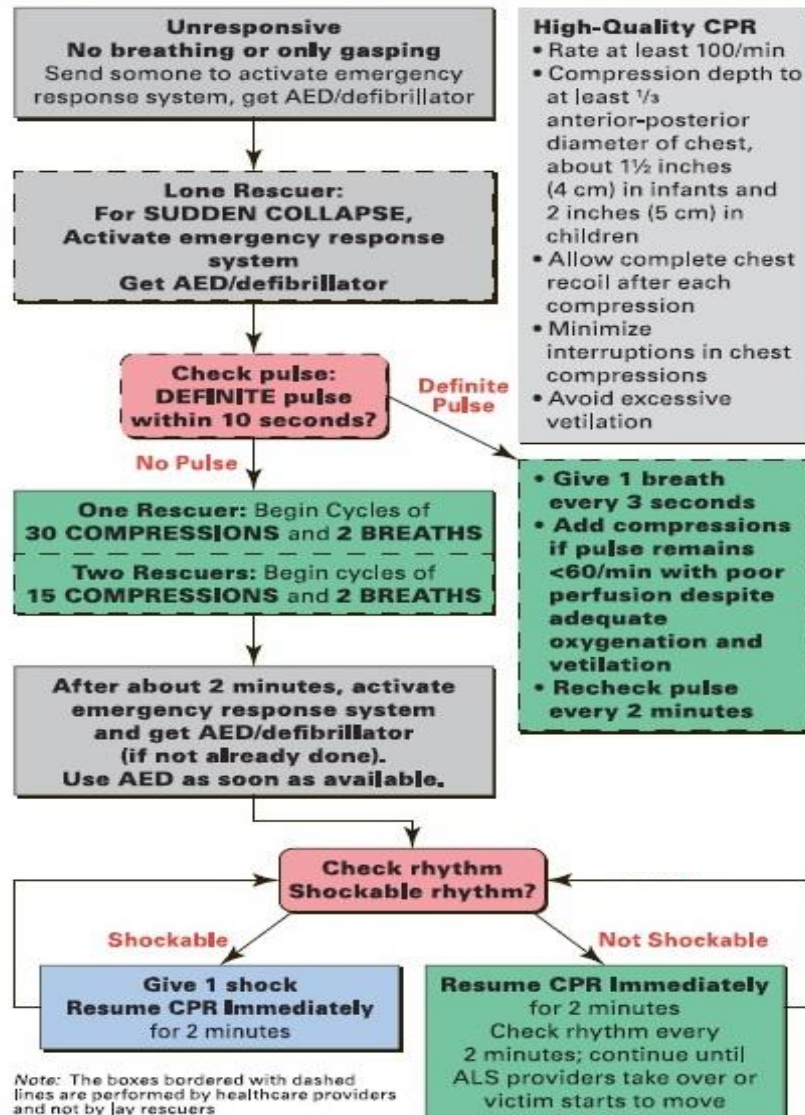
Unresponsive
No breathing or only gasping
Send somone to activate emergency response system, get AED/defibrillator

Lone Rescuer:
For SUDDEN COLLAPSE,
Activate emergency response system
Get AED/defibrillator

Check pulse:
DEFINITE pulse within 10 seconds?

Definite Pulse

No Pulse

One Rescuer: Begin Cycles of 30 COMPRESSIONS and 2 BREATHS

Two Rescuers: Begin cycles of 15 COMPRESSIONS and 2 BREATHS

After about 2 minutes, activate emergency response system and get AED/defibrillator (if not already done).
Use AED as soon as available.

High-Quality CPR
• Rate at least 100/min
• Compression depth to at least $\frac{1}{3}$ anterior-posterior diameter of chest, about 1½ inches (4 cm) in infants and 2 inches (5 cm) in children
• Allow complete chest recoil after each compression
• Minimize interruptions in chest compressions
• Avoid excessive vetilation

• Give 1 breath every 3 seconds
• Add compressions if pulse remains <60/min with poor perfusion despite adequate oxygenation and vetilation
• Recheck pulse every 2 minutes

Check rhythm
Shockable rhythm?

Shockable

Not Shockable

Give 1 shock
Resume CPR Immediately
for 2 minutes

Resume CPR Immediately
for 2 minutes
Check rhythm every 2 minutes; continue until ALS providers take over or victim starts to move

Note: The boxes bordered with dashed lines are performed by healthcare providers and not by lay rescuers